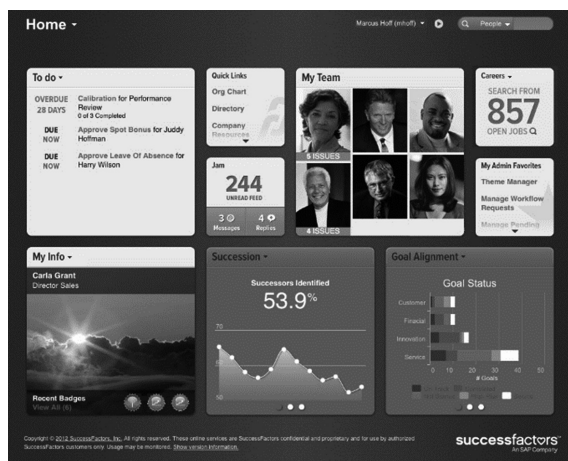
Home ▾

Marcus Hoff (mhoff) ▾

People ▾

To do ▾

OVERDUE 28 DAYS
Calibration for Performance Review
0 of 3 Completed

DUE NOW
Approve Spot Bonus for Judy Hofman

DUE NOW
Approve Leave Of Absence for Harry Wilson

Quick Links
Org Chart
Directory
Company Resources

Jam
244
UNREAD FEED
3 Messages
4 Replies

My Team
5 ISSUES
4 ISSUES

Careers ▾
SEARCH FROM
857
OPEN JOBS

My Admin Favorites
Theme Manager
Manage Workflow Requests
Manage Pending

My Info ▾
Carla Grant
Director Sales

Recent Badges
View All (6)

Succession ▾
Successors Identified
53.9%
70
50

Goal Alignment ▾
Goal Status
Customer
Finacial
Innovation
Service
0 10 20 30 40 50
# Goals

Copyright © 2012 SuccessFactors, Inc. All rights reserved. These online services are SuccessFactors confidential and proprietary and for use by authorized SuccessFactors customers only. Usage may be monitored. Show version information.

successfactors
An SAP Company